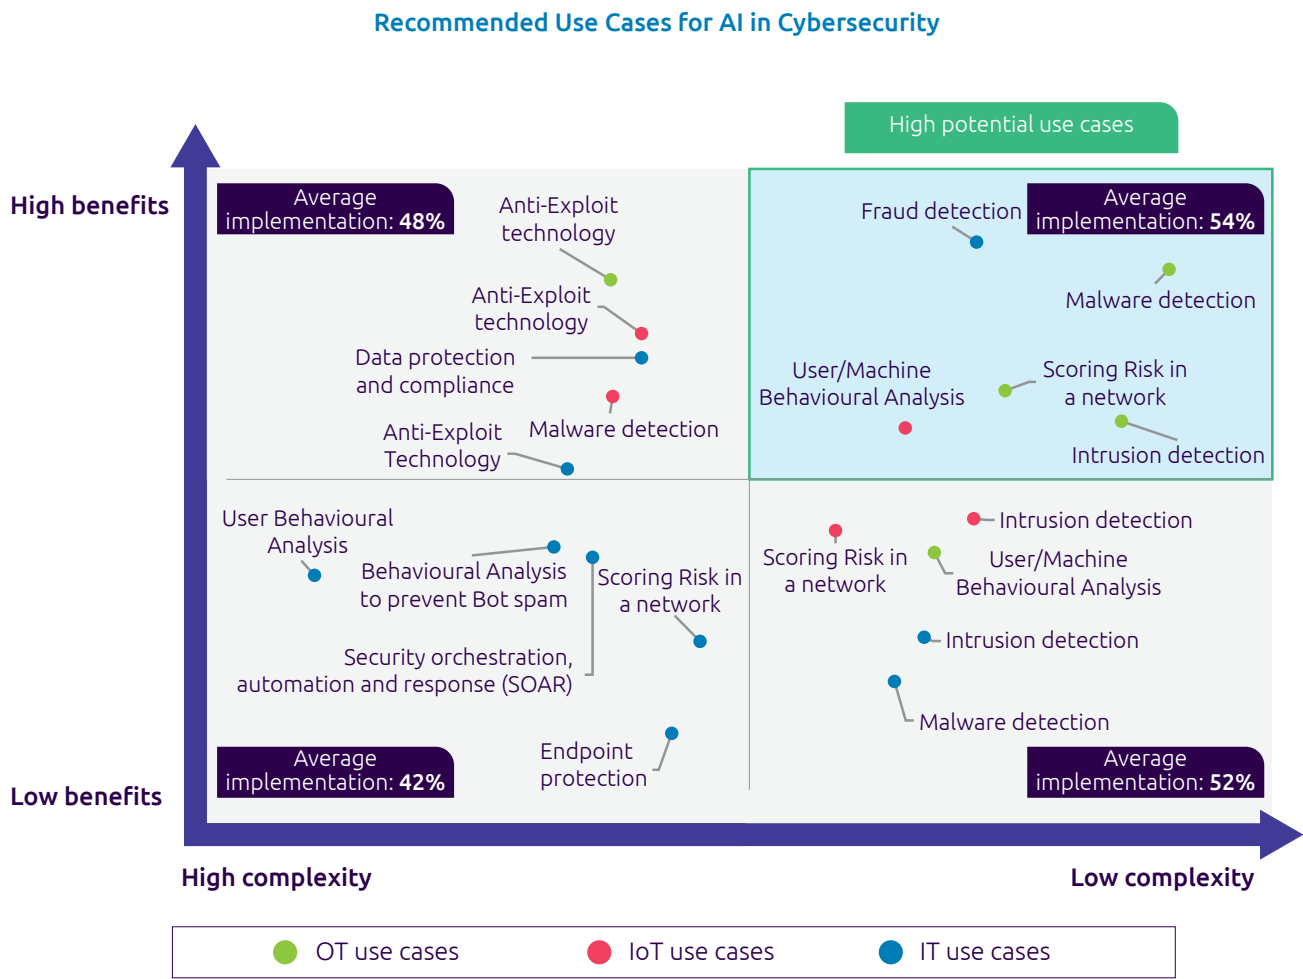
Recommended Use Cases for AI in Cybersecurity

High potential use cases

High benefits

Average implementation: **48%**

Anti-Exploit technology

Anti-Exploit technology

Data protection and compliance

Malware detection

Anti-Exploit Technology

Fraud detection

Average implementation: **54%**

Malware detection

User/Machine Behavioural Analysis

Scoring Risk in a network

Intrusion detection

User Behavioural Analysis

Behavioural Analysis to prevent Bot spam

Scoring Risk in a network

Security orchestration, automation and response (SOAR)

Endpoint protection

Average implementation: **42%**

Scoring Risk in a network

Intrusion detection

User/Machine Behavioural Analysis

Intrusion detection

Malware detection

Average implementation: **52%**

Low benefits

High complexity

Low complexity

OT use cases IoT use cases IT use cases